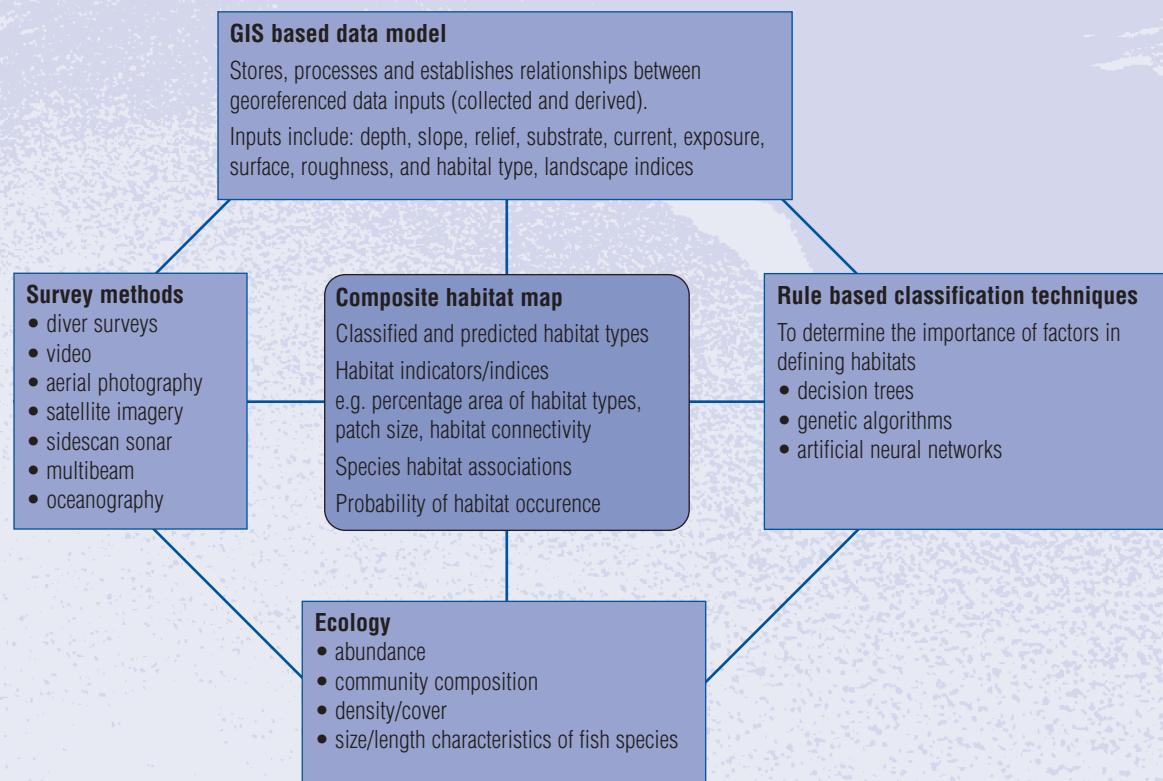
**GIS based data model**

Stores, processes and establishes relationships between georeferenced data inputs (collected and derived).

Inputs include: depth, slope, relief, substrate, current, exposure, surface, roughness, and habitat type, landscape indices

**Survey methods**
• diver surveys
• video
• aerial photography
• satellite imagery
• sidescan sonar
• multibeam
• oceanography

**Composite habitat map**

Classified and predicted habitat types

Habitat indicators/indices
e.g. percentage area of habitat types, patch size, habitat connectivity

Species habitat associations

Probability of habitat occurence

**Rule based classification techniques**

To determine the importance of factors in defining habitats
• decision trees
• genetic algorithms
• artificial neural networks

**Ecology**
• abundance
• community composition
• density/cover
• size/length characteristics of fish species